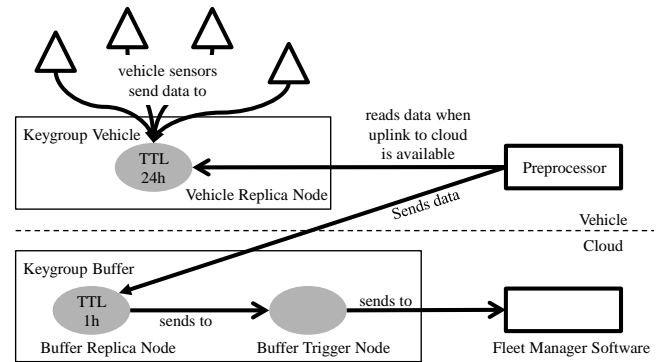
vehicle sensors send data to

Keygroup Vehicle

TTL 24h

Vehicle Replica Node

reads data when uplink to cloud is available

Preprocessor

Sends data

Vehicle

Cloud

Keygroup Buffer

TTL 1h

sends to

sends to

Buffer Replica Node

Buffer Trigger Node

Fleet Manager Software